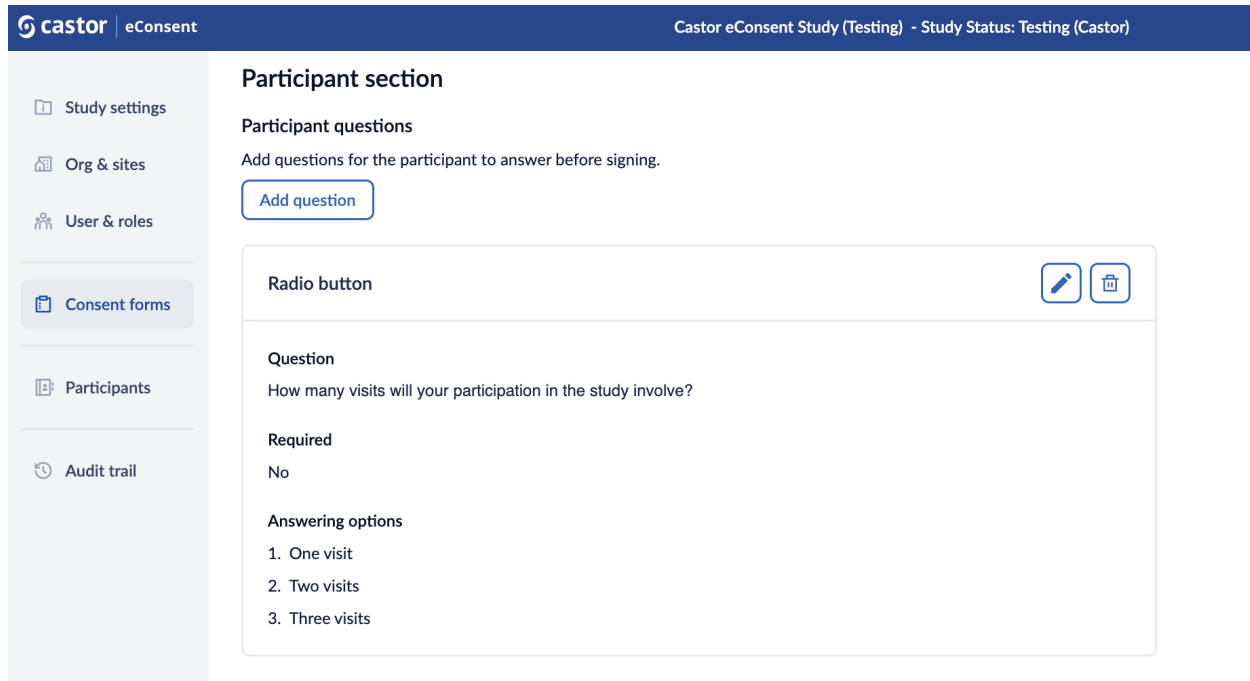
castor | eConsent

Castor eConsent Study (Testing) - Study Status: Testing (Castor)

Study settings

Org & sites

User & roles

Consent forms

Participants

Audit trail

Participant section

Participant questions

Add questions for the participant to answer before signing.

Add question

Radio button

Question

How many visits will your participation in the study involve?

Required

No

Answering options

1. One visit
2. Two visits
3. Three visits